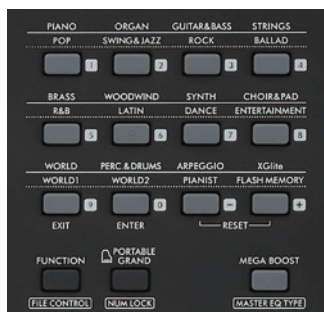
PIANO ORGAN GUITAR&BASS STRINGS
POP SWING&JAZZ ROCK BALLAD
1 2 3 4

BRASS WOODWIND SYNTH CHOIR&PAD
R&B LATIN DANCE ENTERTAINMENT
5 6 7 8

WORLD PERC&DRUMS ARPEGGIO XGlite
WORLD1 WORLD2 PIANIST FLASH MEMORY
9 0 − +
EXIT ENTER RESET

FUNCTION PORTABLE GRAND MEGA BOOST
FILE CONTROL NUM LOCK MASTER EQ TYPE